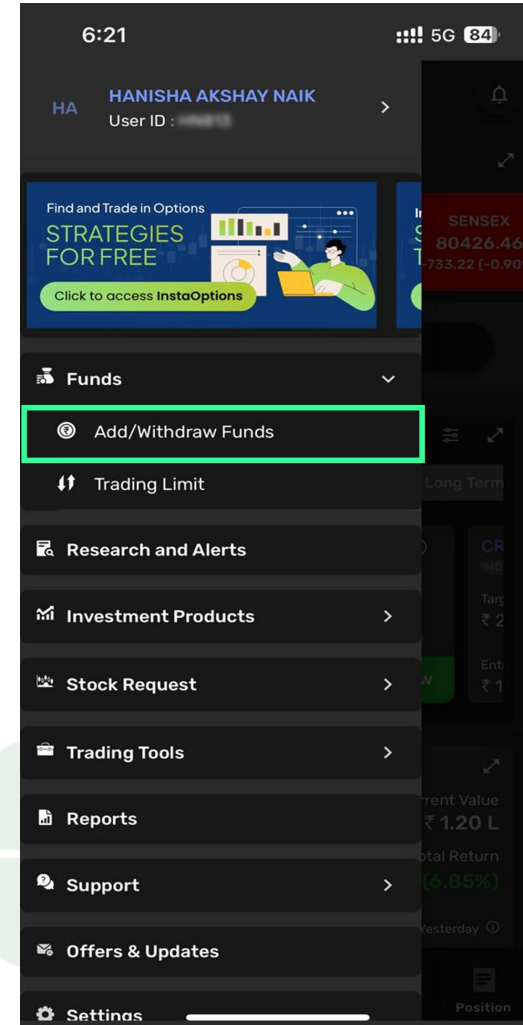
6:21
5G 84

HA
HANISHA AKSHAY NAIK
User ID : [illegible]

Find and Trade in Options
STRATEGIES FOR FREE
Click to access InstaOptions

SENSEX
80426.46
-733.22 (-0.90

Funds
Add/Withdraw Funds
Trading Limit
Research and Alerts
Investment Products
Stock Request
Trading Tools
Reports
Support
Offers & Updates
Settings

Long Term
CR
Targ
₹ 2
Ent
₹ 1
rrent Value
₹ 1.20 L
otal Return
(6.85%)
Yesterday
Position